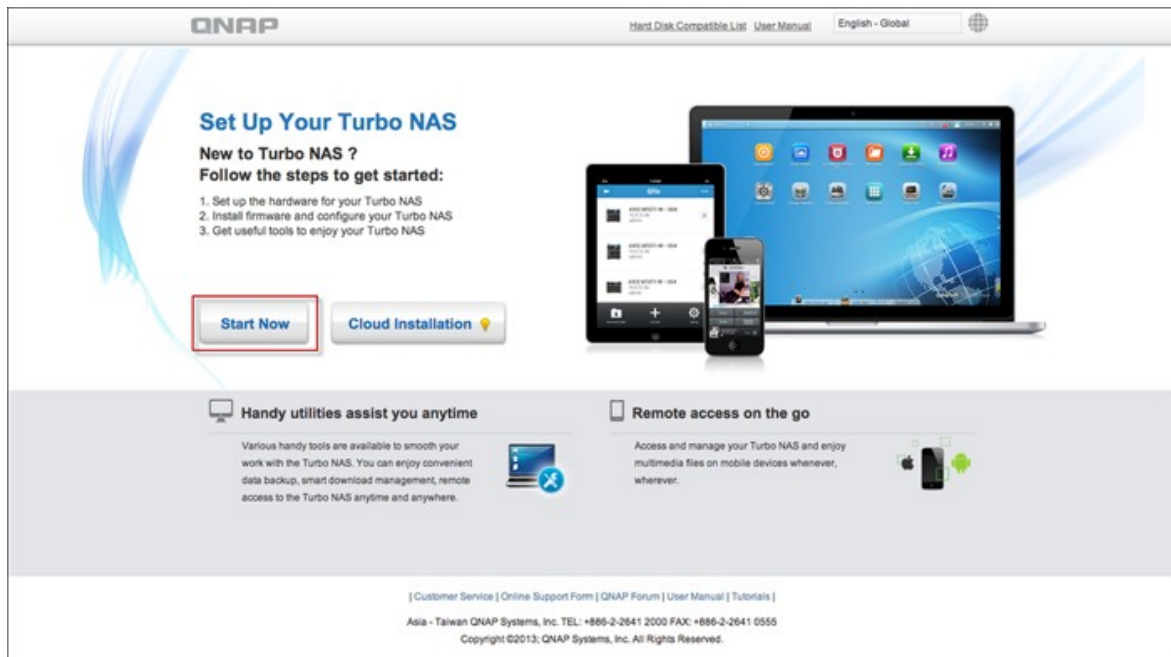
QNAP

Hard Disk Compatible List User Manual English - Global

Set Up Your Turbo NAS

New to Turbo NAS ?
Follow the steps to get started:

1. Set up the hardware for your Turbo NAS
2. Install firmware and configure your Turbo NAS
3. Get useful tools to enjoy your Turbo NAS

Start Now

Cloud Installation

Handy utilities assist you anytime

Various handy tools are available to smooth your work with the Turbo NAS. You can enjoy convenient data backup, smart download management, remote access to the Turbo NAS anytime and anywhere.

Remote access on the go

Access and manage your Turbo NAS and enjoy multimedia files on mobile devices whenever, wherever.

| Customer Service | Online Support Form | QNAP Forum | User Manual | Tutorials |

Asia - Taiwan QNAP Systems, Inc. TEL: +886-2-2641 2000 FAX: +886-2-2641 0555
Copyright ©2013; QNAP Systems, Inc. All Rights Reserved.